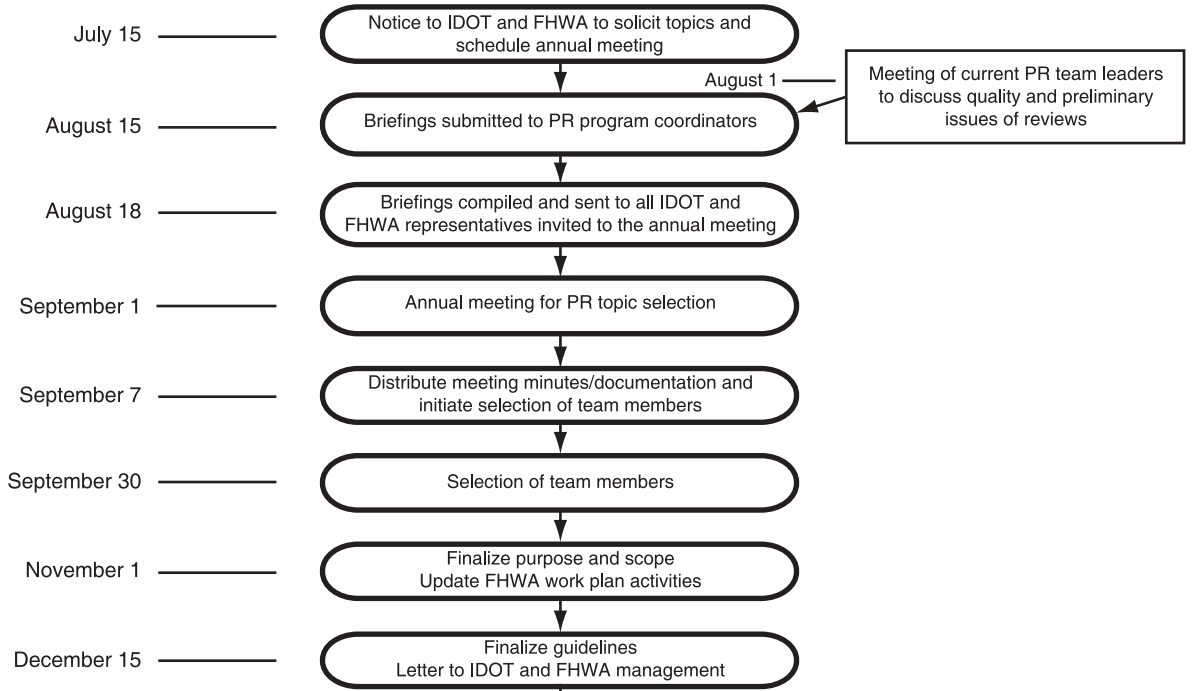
July 15
Notice to IDOT and FHWA to solicit topics and schedule annual meeting

August 1
Meeting of current PR team leaders to discuss quality and preliminary issues of reviews

August 15
Briefings submitted to PR program coordinators

August 18
Briefings compiled and sent to all IDOT and FHWA representatives invited to the annual meeting

September 1
Annual meeting for PR topic selection

September 7
Distribute meeting minutes/documentation and initiate selection of team members

September 30
Selection of team members

November 1
Finalize purpose and scope
Update FHWA work plan activities

December 15
Finalize guidelines
Letter to IDOT and FHWA management